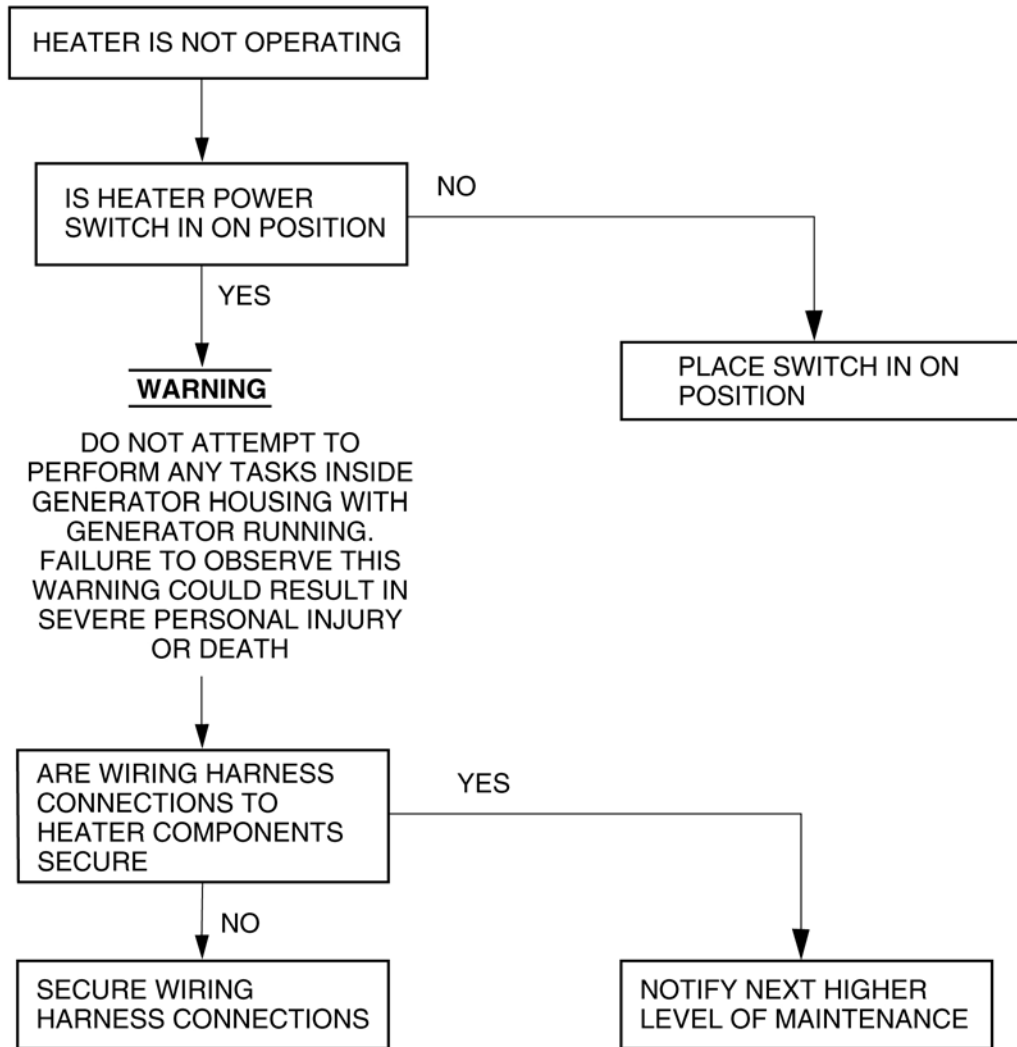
HEATER IS NOT OPERATING

IS HEATER POWER SWITCH IN ON POSITION

NO

YES

PLACE SWITCH IN ON POSITION

WARNING

DO NOT ATTEMPT TO PERFORM ANY TASKS INSIDE GENERATOR HOUSING WITH GENERATOR RUNNING. FAILURE TO OBSERVE THIS WARNING COULD RESULT IN SEVERE PERSONAL INJURY OR DEATH

ARE WIRING HARNESS CONNECTIONS TO HEATER COMPONENTS SECURE

YES

NO

SECURE WIRING HARNESS CONNECTIONS

NOTIFY NEXT HIGHER LEVEL OF MAINTENANCE